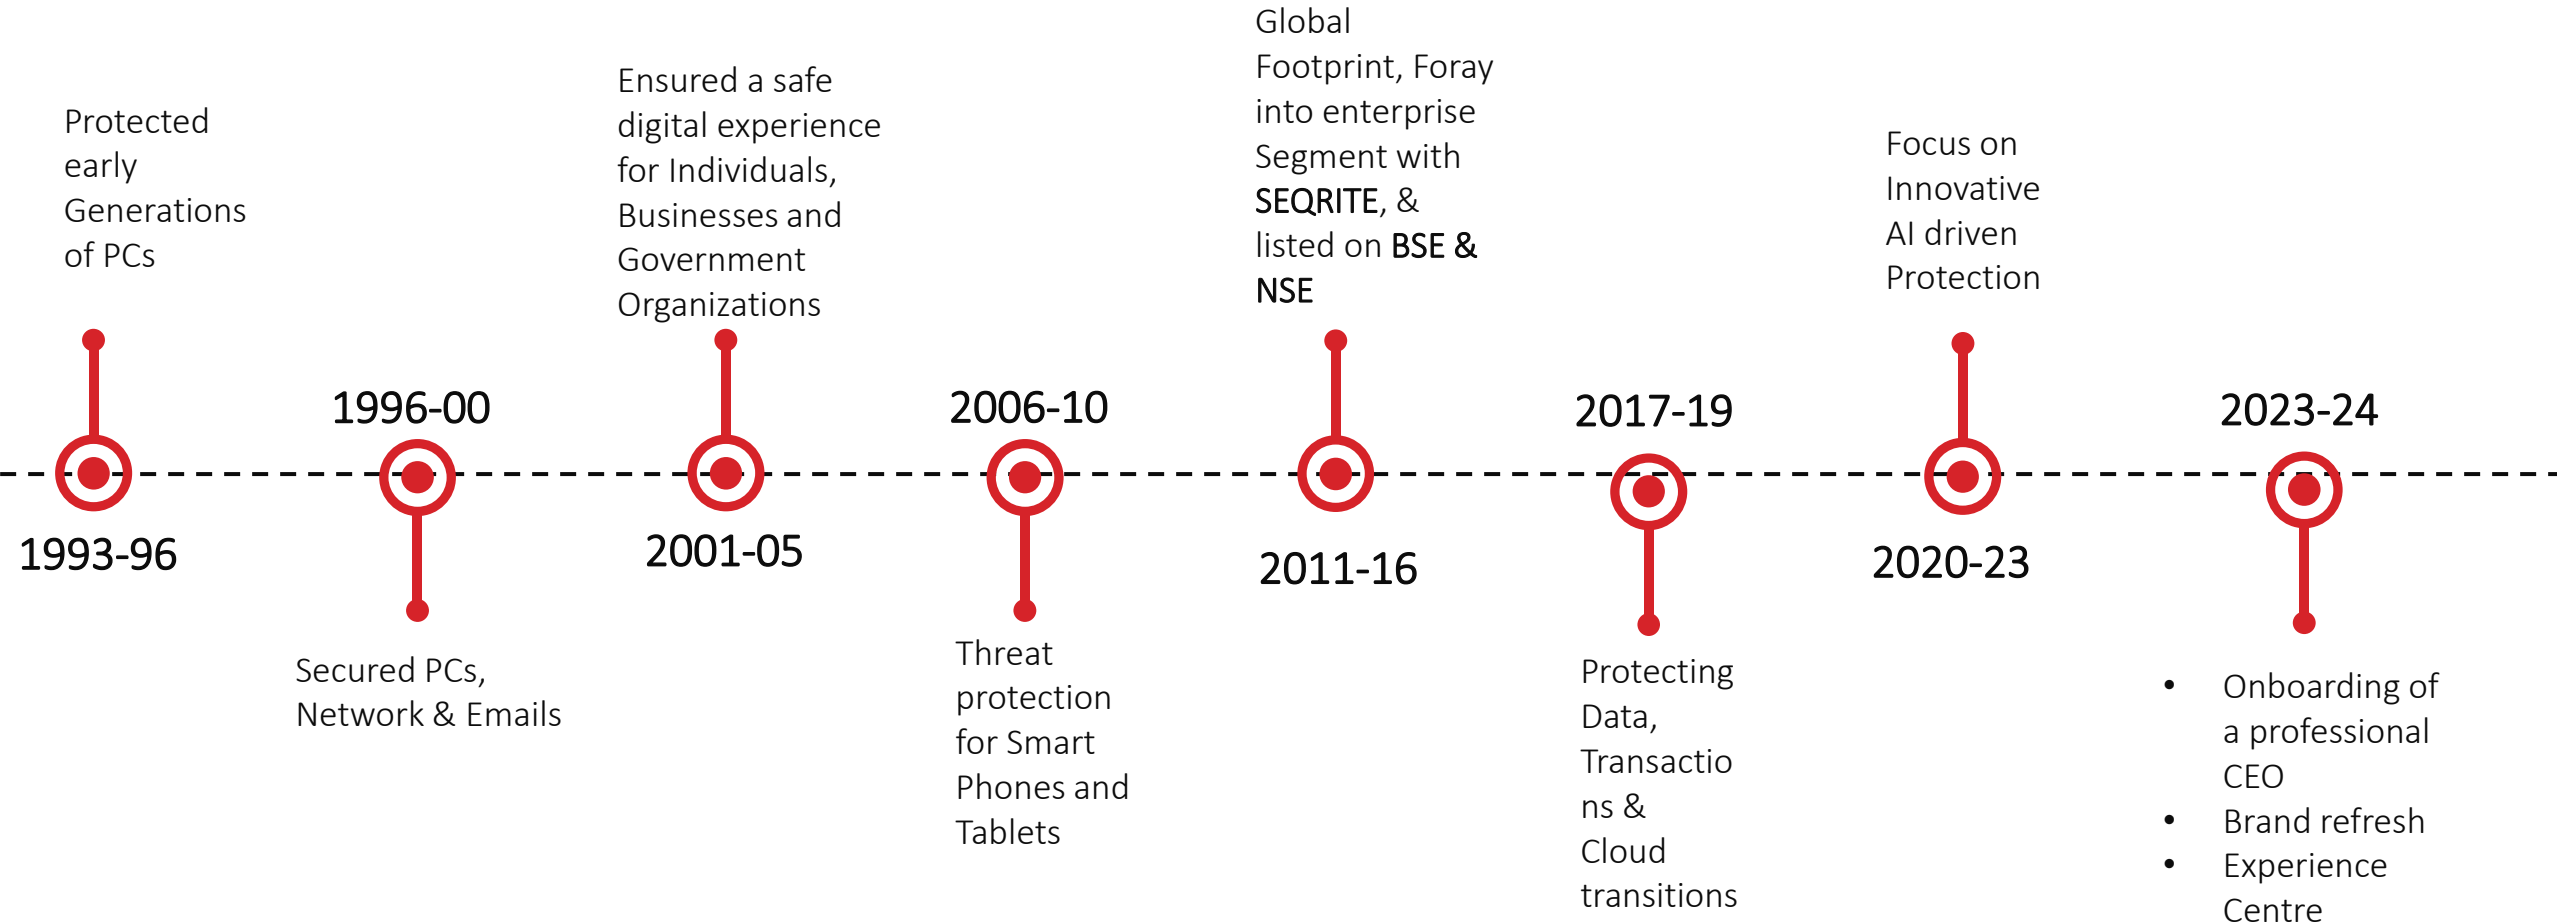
Protected early Generations of PCs

1993-96

1996-00

Secured PCs, Network & Emails

Ensured a safe digital experience for Individuals, Businesses and Government Organizations

2001-05

2006-10

Threat protection for Smart Phones and Tablets

Global Footprint, Foray into enterprise Segment with SEQRITE, & listed on BSE & NSE

2011-16

2017-19

Protecting Data, Transactions & Cloud transitions

Focus on Innovative AI driven Protection

2020-23

2023-24

• Onboarding of a professional CEO
• Brand refresh
• Experience Centre